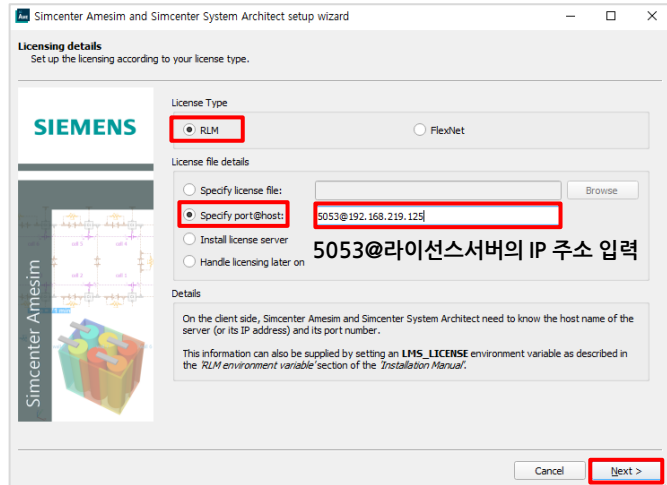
Simcenter Amesim and Simcenter System Architect setup wizard

Licensing details
Set up the licensing according to your license type.

SIEMENS

Simcenter Amesim

License Type
RLM
FlexNet

License file details
Specify license file:
Browse
Specify port@host:
5053@192.168.219.125
Install license server
Handle licensing later on

5053@라이선스서버의 IP 주소 입력

Details
On the client side, Simcenter Amesim and Simcenter System Architect need to know the host name of the server (or its IP address) and its port number.

This information can also be supplied by setting an **LMS_LICENSE** environment variable as described in the '*RLM environment variable*' section of the '*Installation Manual*'.

Cancel
Next >